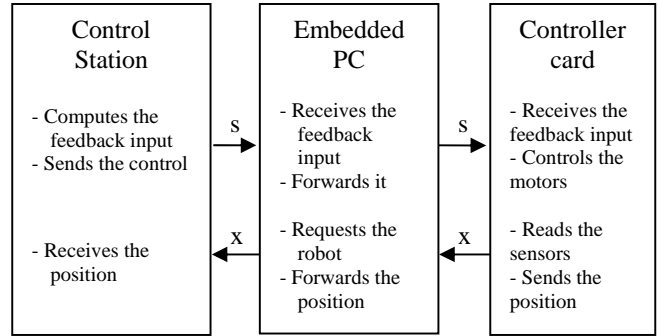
Control Station

- Computes the feedback input
- Sends the control

- Receives the position

s

x

Embedded PC

- Receives the feedback input
- Forwards it

- Requests the robot
- Forwards the position

s

x

Controller card

- Receives the feedback input
- Controls the motors

- Reads the sensors
- Sends the position